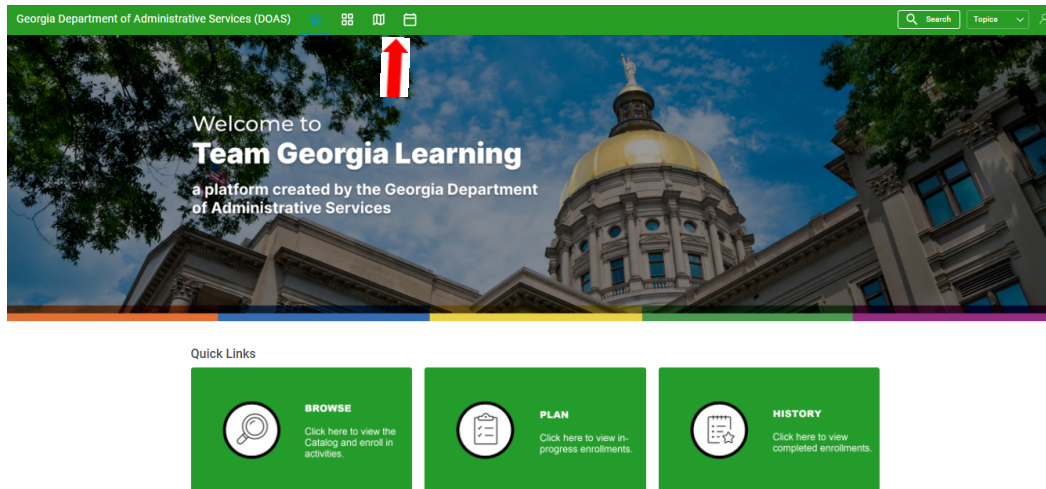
Georgia Department of Administrative Services (DOAS)

Search

Topics

Welcome to
Team Georgia Learning
a platform created by the Georgia Department of Administrative Services

Quick Links

BROWSE
Click here to view the Catalog and enroll in activities.

PLAN
Click here to view in-progress enrollments.

HISTORY
Click here to view completed enrollments.